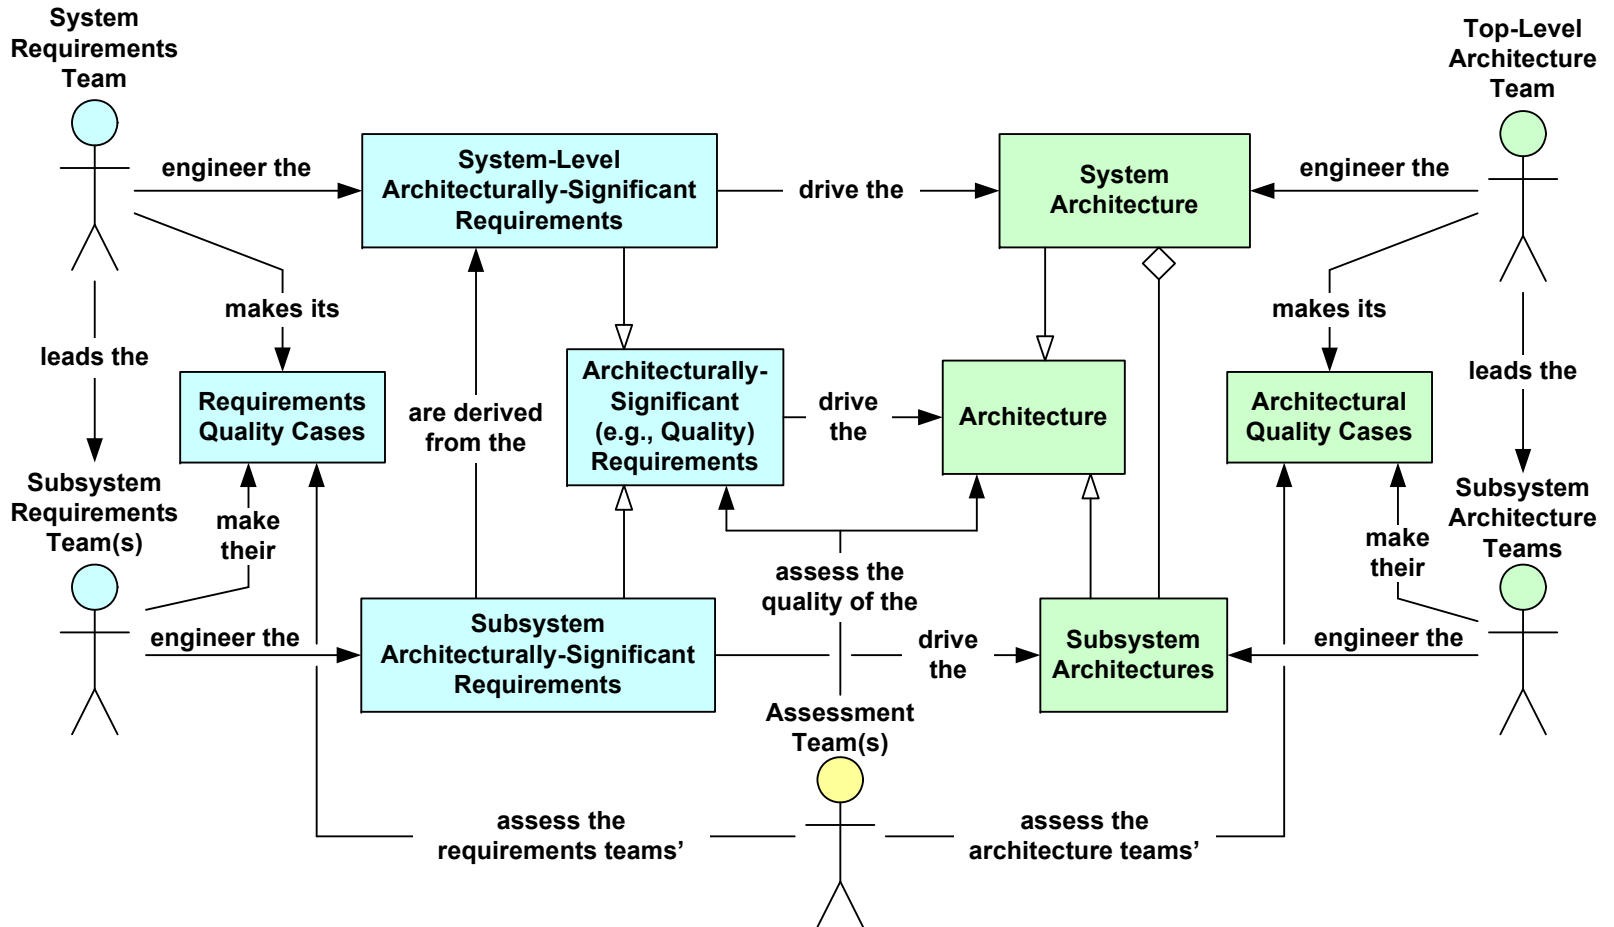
System Requirements Team

Top-Level Architecture Team

engineer the

System-Level Architecturally-Significant Requirements

drive the

System Architecture

engineer the

makes its

makes its

leads the

leads the

Requirements Quality Cases

are derived from the

Architecturally-Significant (e.g., Quality) Requirements

drive the

Architecture

Architectural Quality Cases

Subsystem Requirements Team(s)

make their

Subsystem Architecture Teams

make their

assess the quality of the

engineer the

Subsystem Architecturally-Significant Requirements

drive the

Subsystem Architectures

engineer the

Assessment Team(s)

assess the requirements teams'

assess the architecture teams'